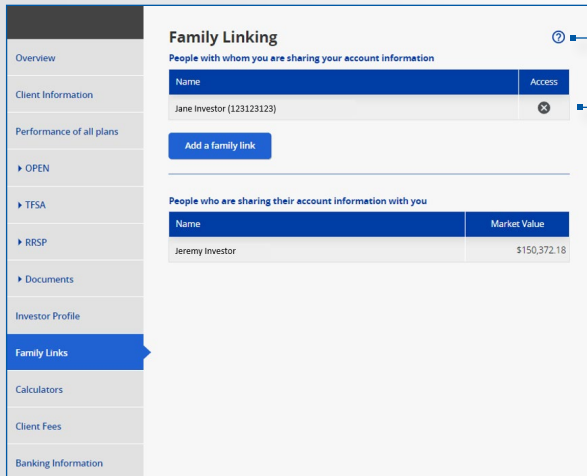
Overview

Client Information

Performance of all plans

▸ OPEN

▸ TFSA

▸ RRSP

▸ Documents

Investor Profile

Family Links

Calculators

Client Fees

Banking Information

Family Linking

People with whom you are sharing your account information

| Name | Access |
|---|---|
| Jane Investor (123123123) | ⊗ |

Add a family link

People who are sharing their account information with you

| Name | Market Value |
|---|---|
| Jeremy Investor | \$150,372.18 |